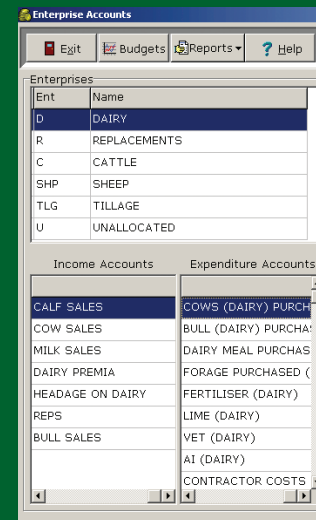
Enterprise Accounts

Exit
Budgets
Reports
Help

Enterprises

| Ent | Name |
|---|---|
| D | DAIRY |
| R | REPLACEMENTS |
| C | CATTLE |
| SHP | SHEEP |
| TLG | TILLAGE |
| U | UNALLOCATED |

Income Accounts

CALF SALES
COW SALES
MILK SALES
DAIRY PREMIA
HEADAGE ON DAIRY
REPS
BULL SALES

Expenditure Accounts

COWS (DAIRY) PURCH
BULL (DAIRY) PURCHA
DAIRY MEAL PURCHAS
FORAGE PURCHASED (
FERTILISER (DAIRY)
LIME (DAIRY)
VET (DAIRY)
AI (DAIRY)
CONTRACTOR COSTS